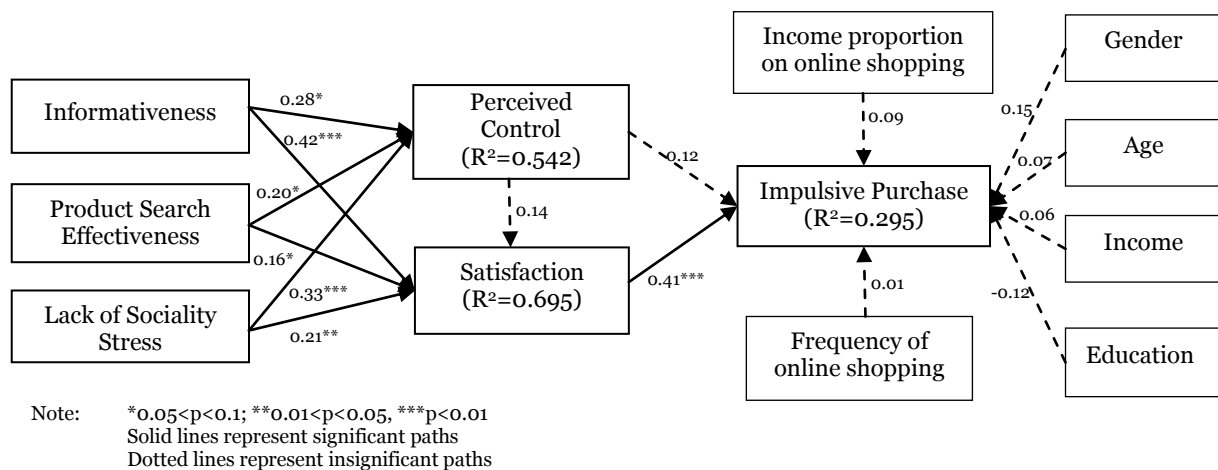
Informativeness

Product Search Effectiveness

Lack of Sociality Stress

0.28*

0.42***

0.20*

0.16*

0.33***

0.21**

Perceived Control (R²=0.542)

0.14

Satisfaction (R²=0.695)

0.12

0.41***

Income proportion on online shopping

0.09

Impulsive Purchase (R²=0.295)

0.01

Frequency of online shopping

Gender

0.15

Age

0.07

0.06

Income

-0.12

Education

Note: *0.05<p<0.1; **0.01<p<0.05, ***p<0.01
Solid lines represent significant paths
Dotted lines represent insignificant paths